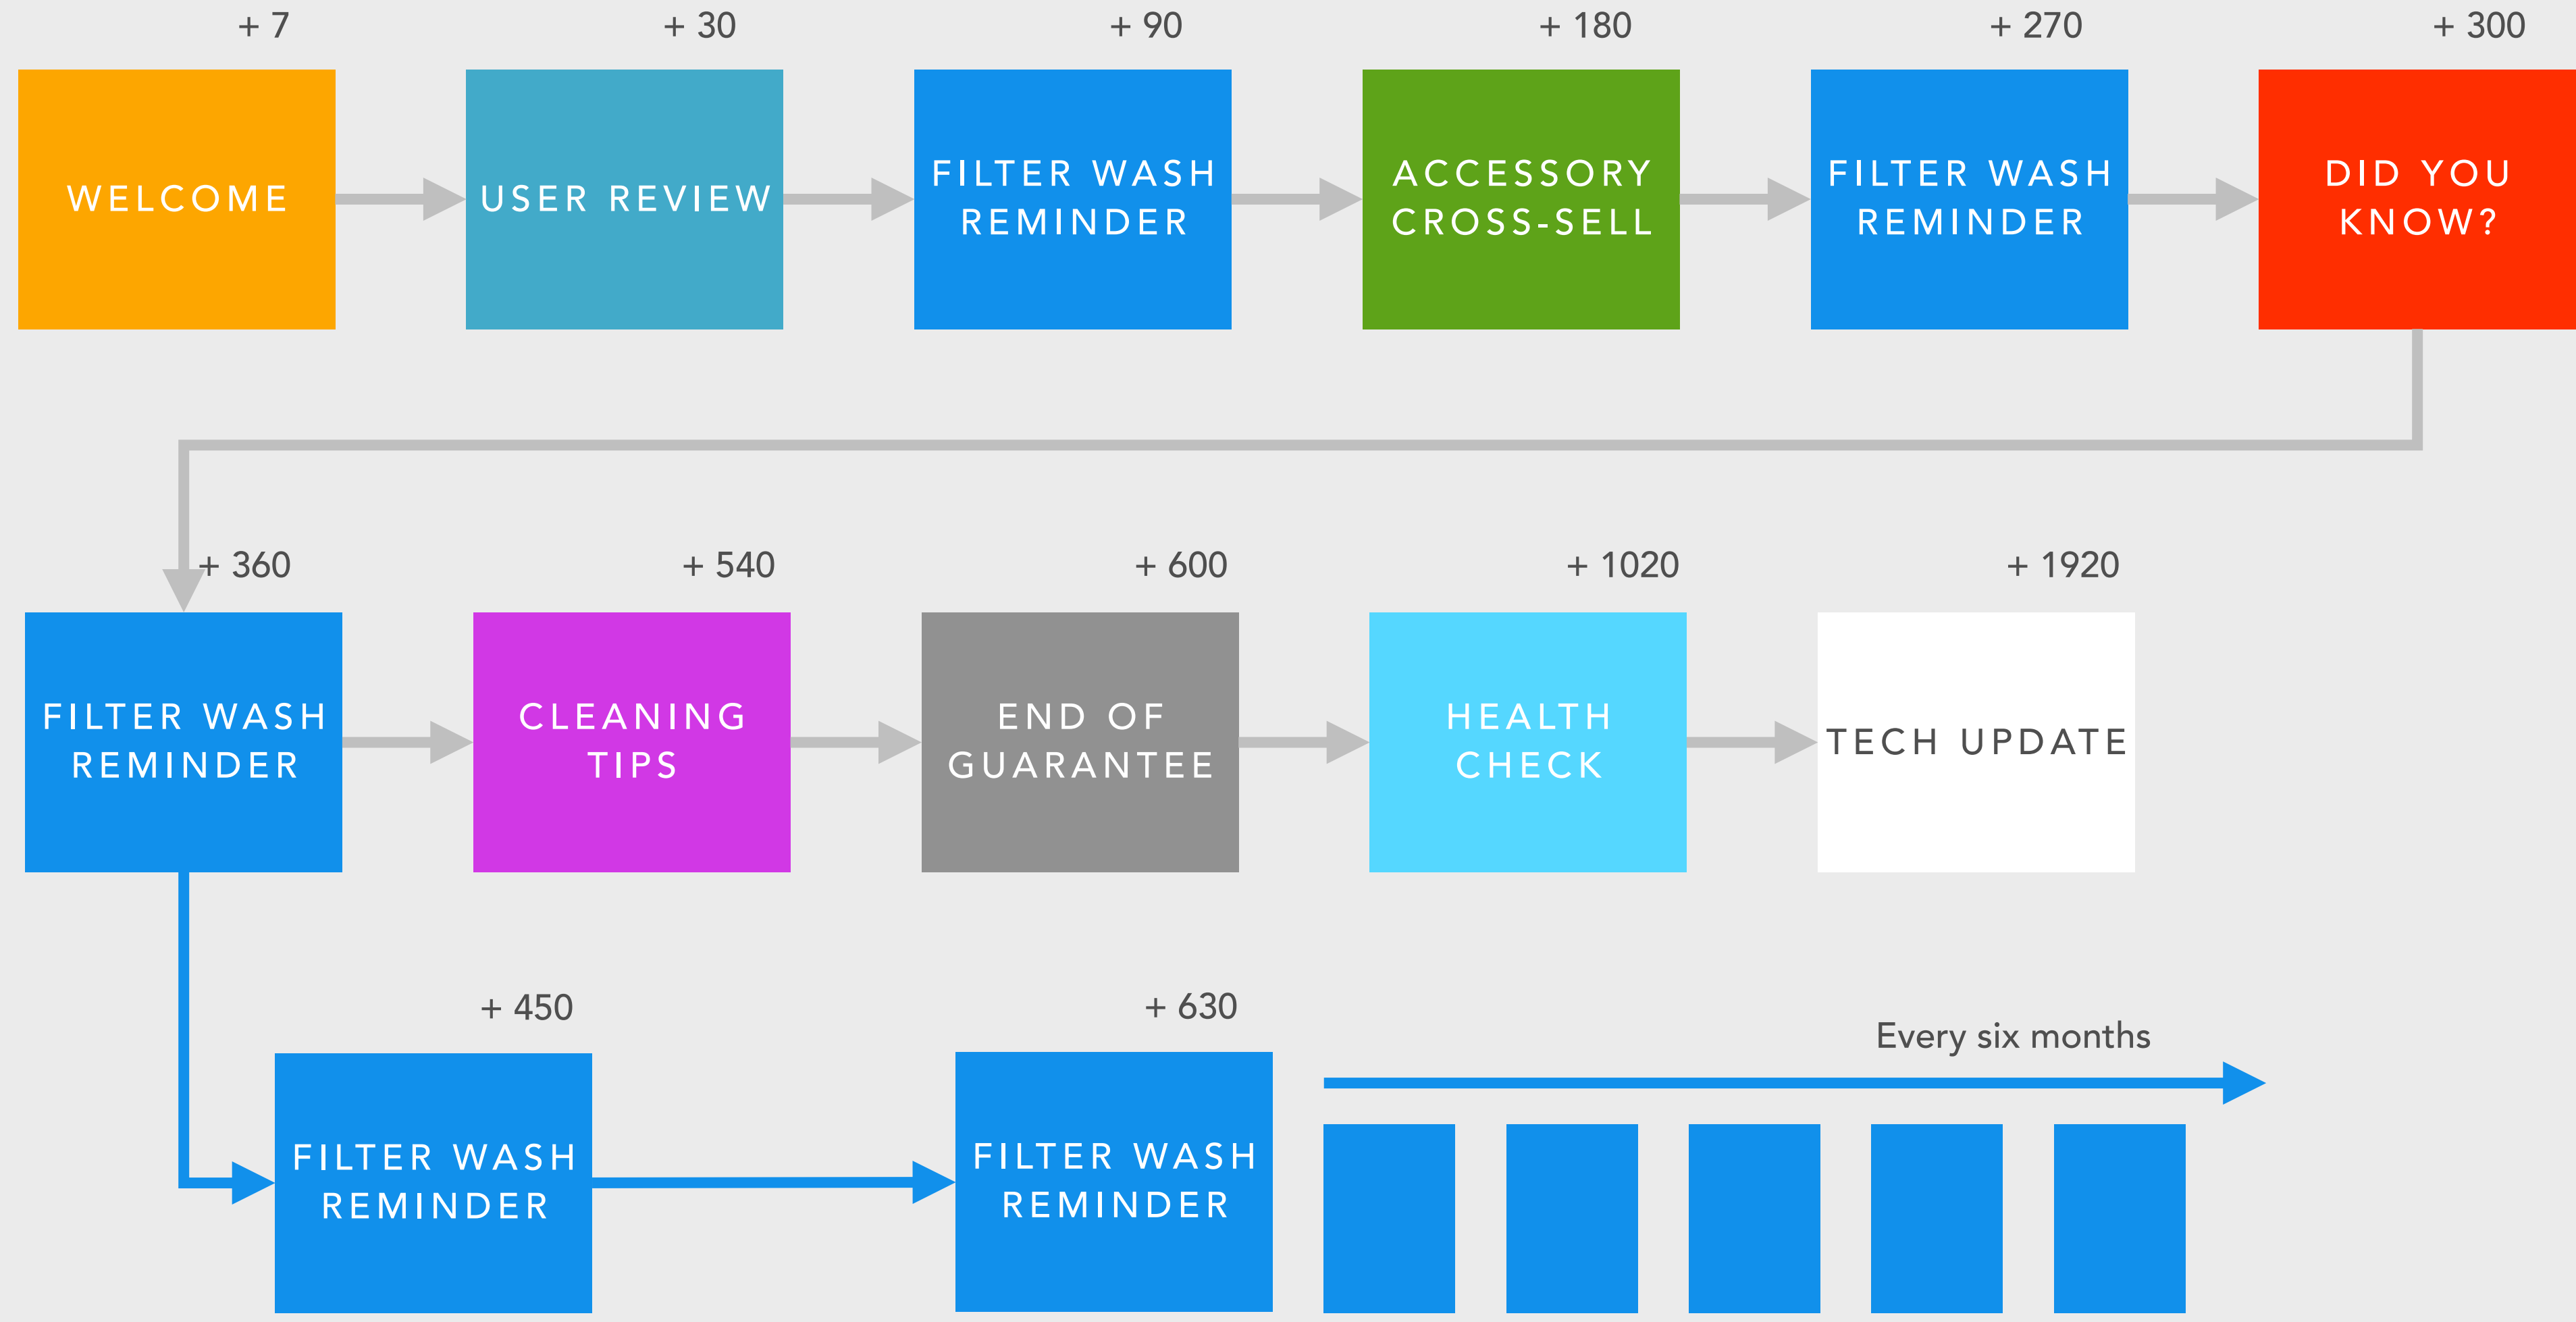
+ 7
WELCOME

+ 30
USER REVIEW

+ 90
FILTER WASH REMINDER

+ 180
ACCESSORY CROSS-SELL

+ 270
FILTER WASH REMINDER

+ 300
DID YOU KNOW?

+ 360
FILTER WASH REMINDER

+ 540
CLEANING TIPS

+ 600
END OF GUARANTEE

+ 1020
HEALTH CHECK

+ 1920
TECH UPDATE

+ 450
FILTER WASH REMINDER

+ 630
FILTER WASH REMINDER

Every six months